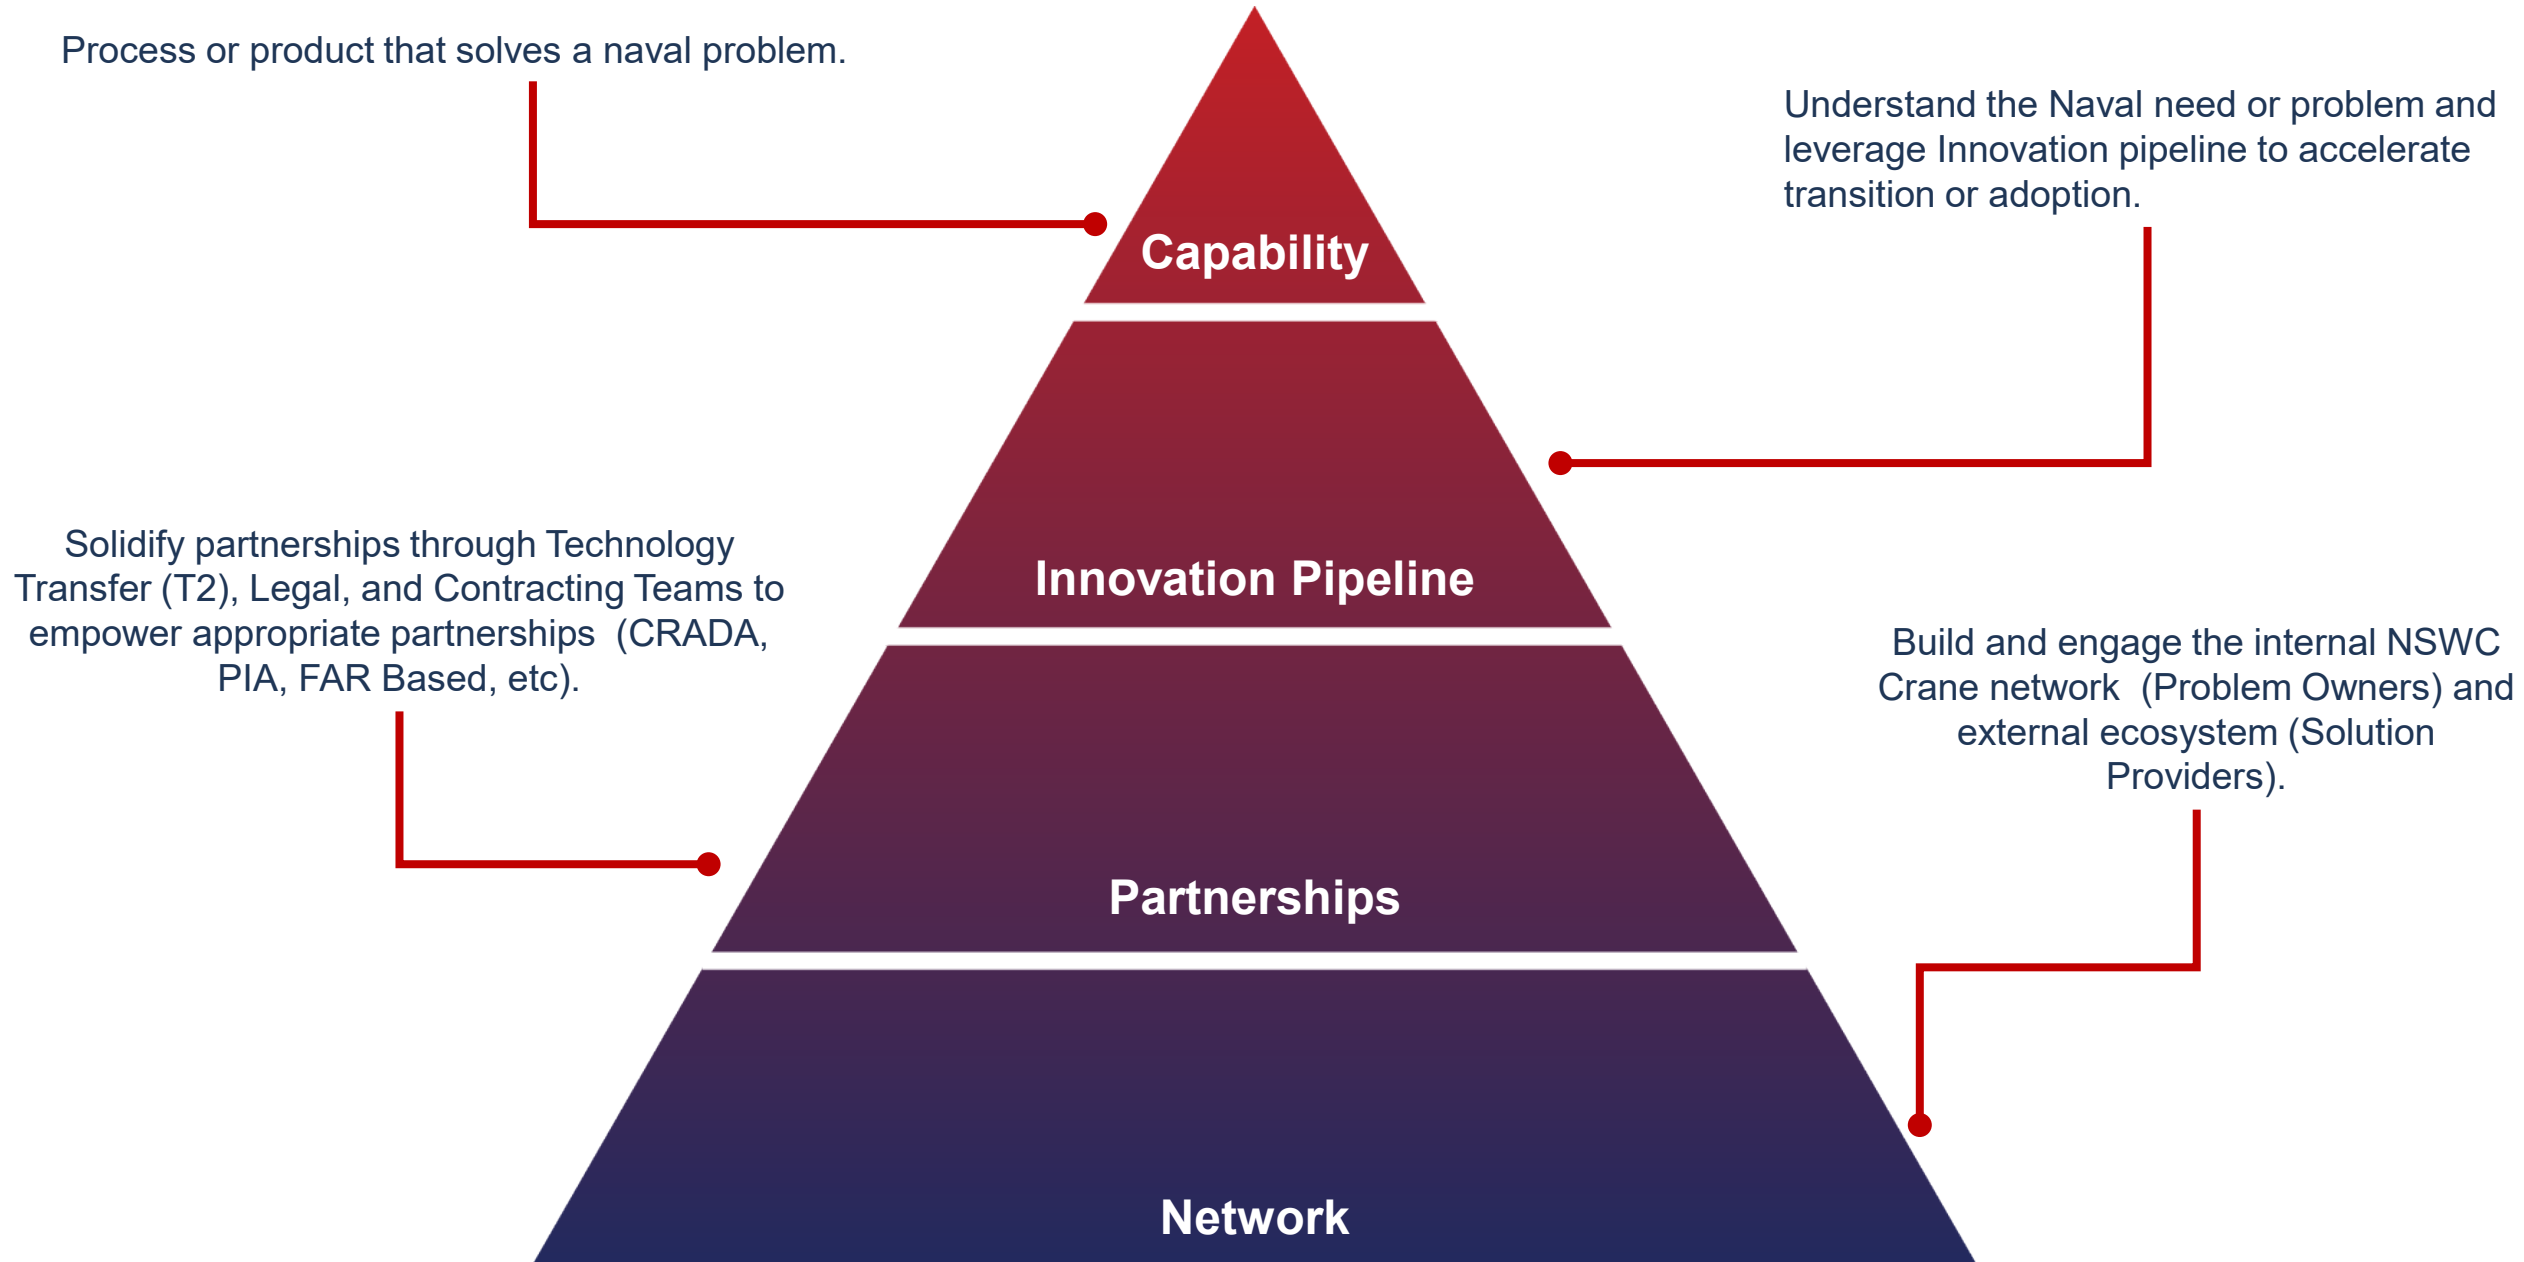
Process or product that solves a naval problem.

Capability

Understand the Naval need or problem and leverage Innovation pipeline to accelerate transition or adoption.

Innovation Pipeline

Solidify partnerships through Technology Transfer (T2), Legal, and Contracting Teams to empower appropriate partnerships (CRADA, PIA, FAR Based, etc).

Build and engage the internal NSWC Crane network (Problem Owners) and external ecosystem (Solution Providers).

Partnerships

Network